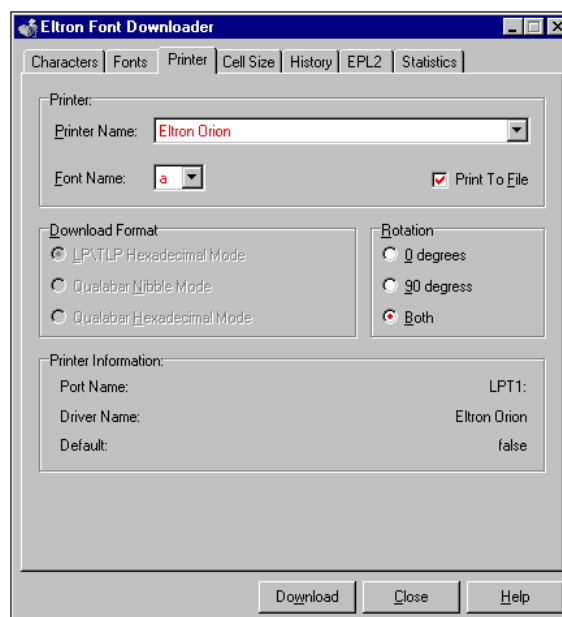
Eltron Font Downloader

Characters | Fonts | Printer | Cell Size | History | EPL2 | Statistics

Printer:
Printer Name: Eltron Orion
Font Name: a
Print To File

Download Format
LP\TLP Hexadecimal Mode
Qualabar Nibble Mode
Qualabar Hexadecimal Mode

Rotation
0 degrees
90 degress
Both

Printer Information:
Port Name: LPT1:
Driver Name: Eltron Orion
Default: false

Download
Close
Help